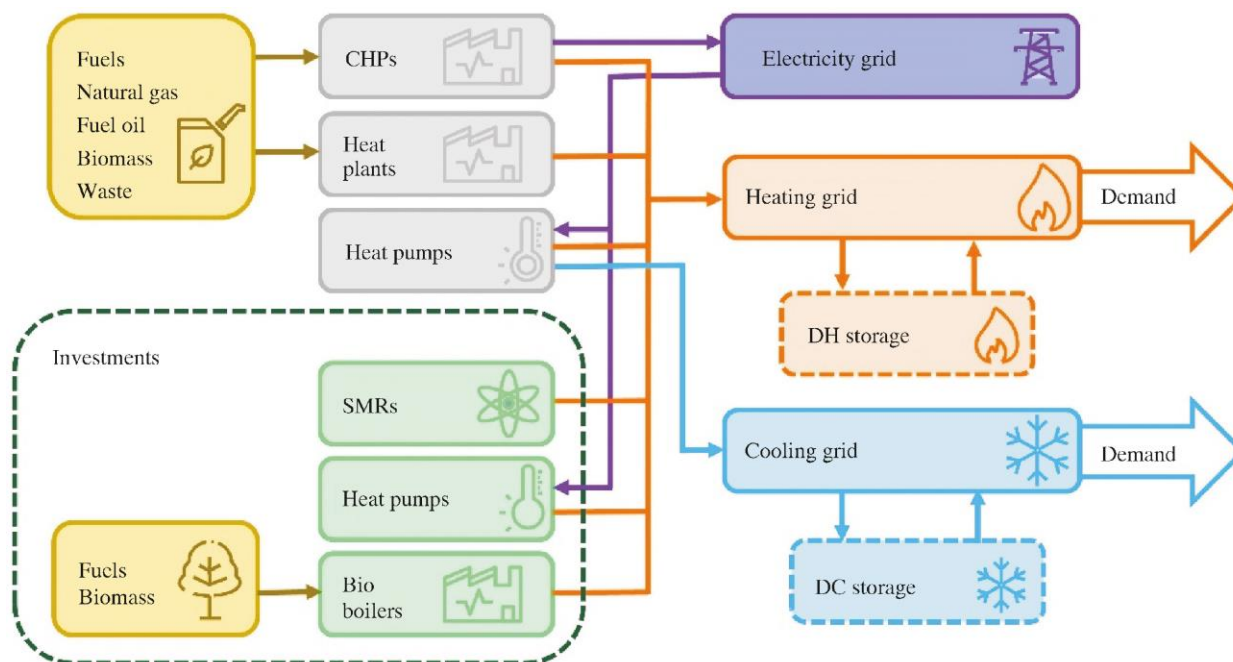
Fuels
Natural gas
Fuel oil
Biomass
Waste

CHPs

Heat plants

Heat pumps

Electricity grid

Heating grid

Demand

DH storage

Investments

SMRs

Heat pumps

Fuels
Biomass

Bio boilers

Cooling grid

Demand

DC storage